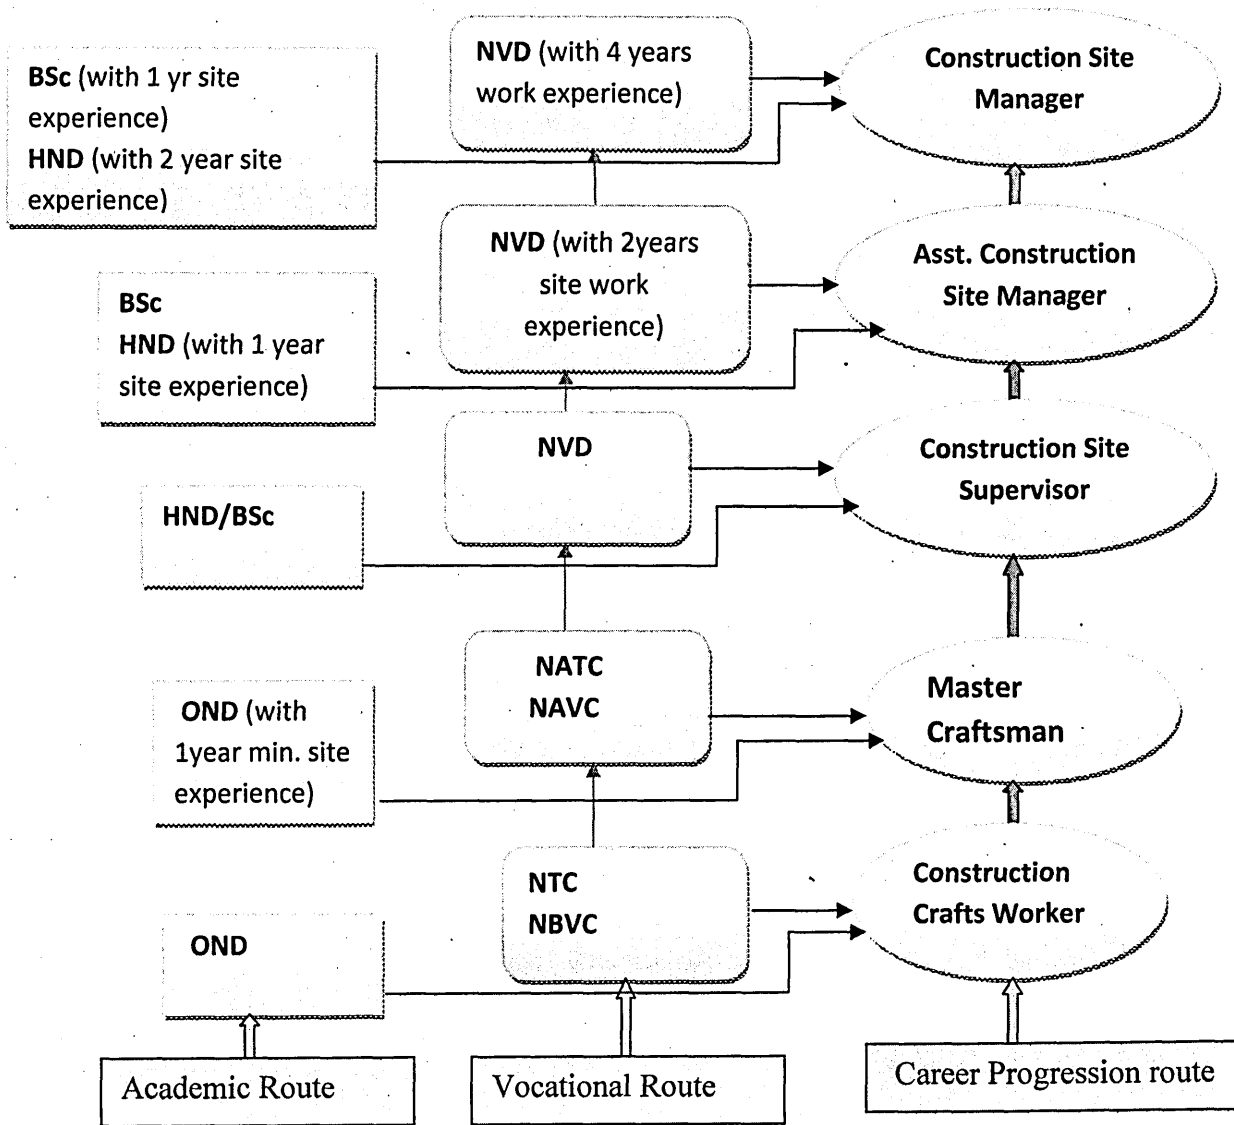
BSc (with 1 yr site experience)
HND (with 2 year site experience)

NVD (with 4 years work experience)

Construction Site Manager

NVD (with 2years site work experience)

BSc
HND (with 1 year site experience)

Asst. Construction Site Manager

NVD

HND/BSc

Construction Site Supervisor

NATC
NAVC

OND (with 1year min. site experience)

Master Craftsman

NTC
NBVC

OND

Construction Crafts Worker

Academic Route

Vocational Route

Career Progression route